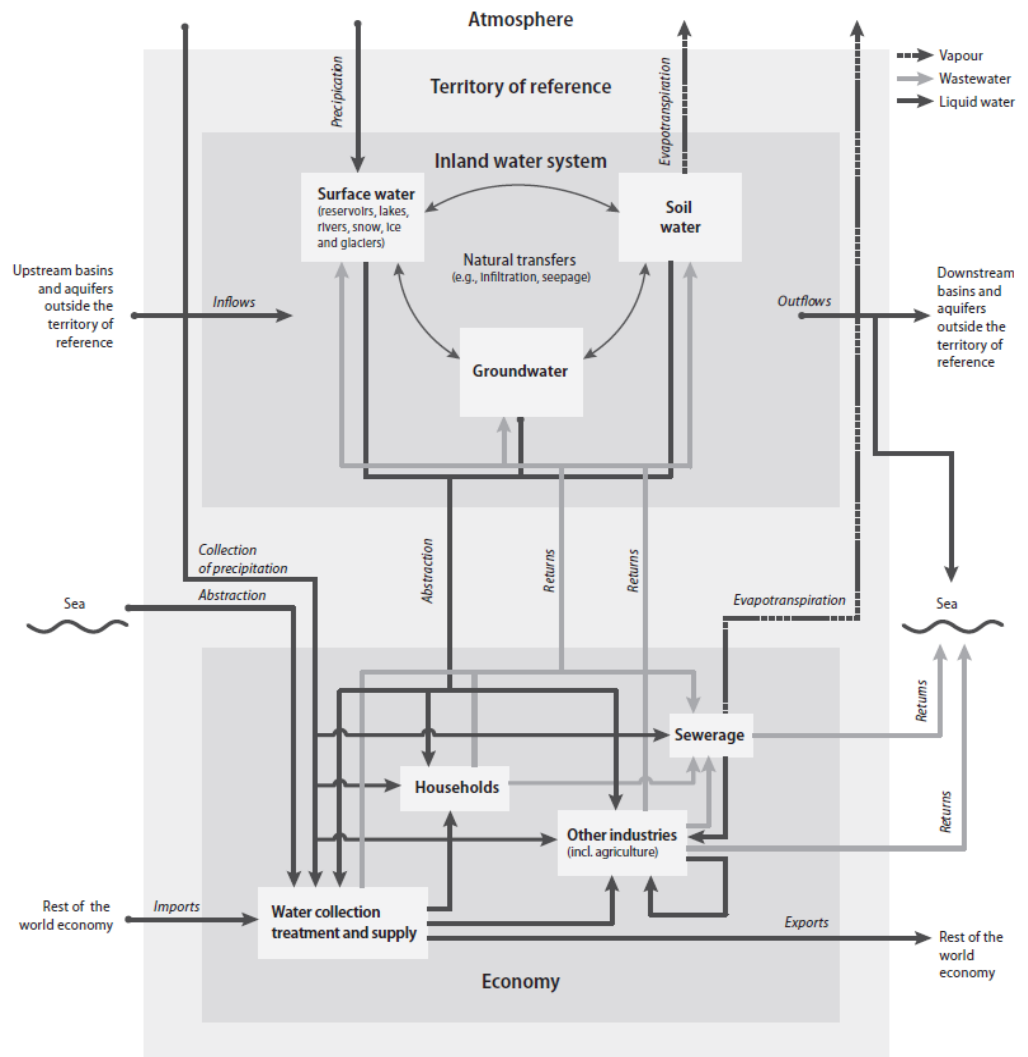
Atmosphere

Vapour
Wastewater
Liquid water

Territory of reference

Precipitation

Evapotranspiration

Inland water system

Surface water
(reservoirs, lakes, rivers, snow, ice and glaciers)

Soil water

Natural transfers
(e.g., infiltration, seepage)

Upstream basins and aquifers outside the territory of reference

Inflows

Outflows

Downstream basins and aquifers outside the territory of reference

Groundwater

Collection of precipitation

Abstraction

Returns

Returns

Sea

Abstraction

Evapotranspiration

Sea

Returns

Sewerage

Households

Returns

Other industries
(incl. agriculture)

Rest of the world economy

Imports

Water collection treatment and supply

Exports

Rest of the world economy

Economy